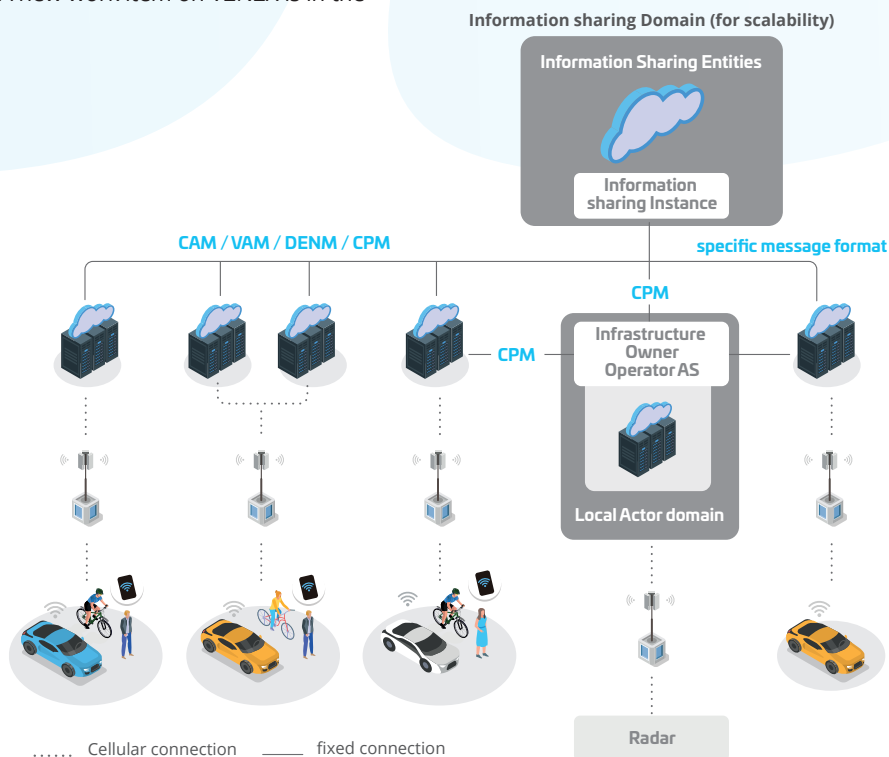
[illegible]

Information sharing Domain (for scalability)

Information Sharing Entities

Information sharing Instance

CAM / VAM / DENM / CPM

specific message format

CPM

CPM

Infrastructure Owner Operator AS

Local Actor domain

Radar

Cellular connection

fixed connection